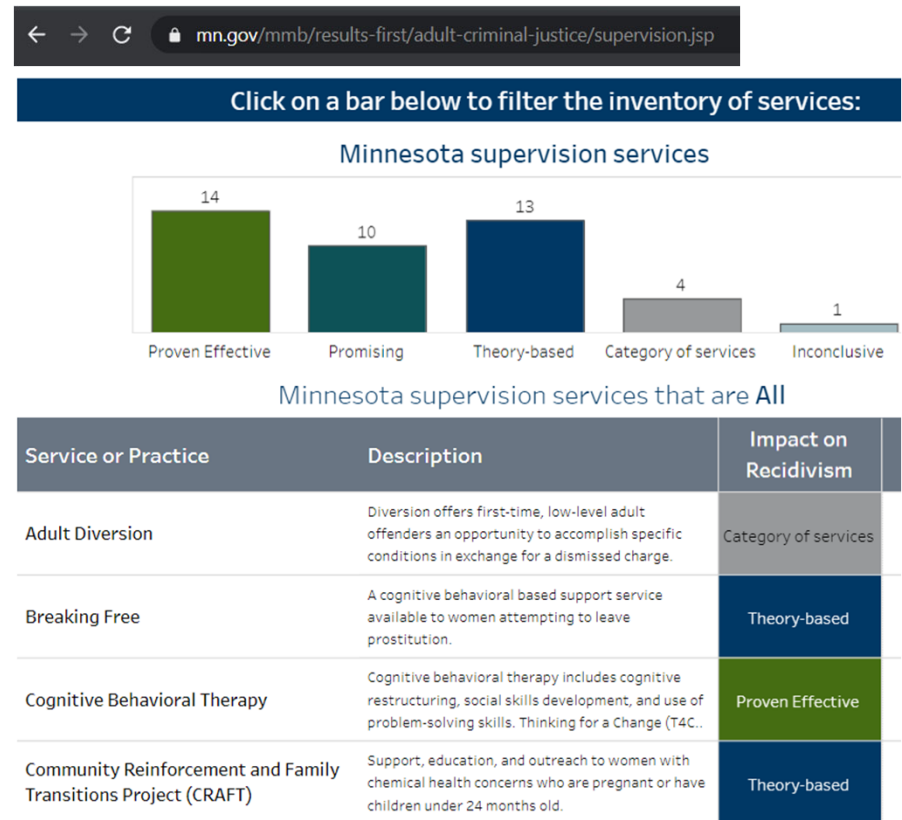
mn.gov/mmb/results-first/adult-criminal-justice/supervision.jsp

Click on a bar below to filter the inventory of services:

Minnesota supervision services

14
10
13
4
1

Proven Effective
Promising
Theory-based
Category of services
Inconclusive

Minnesota supervision services that are All

| Service or Practice | Description | Impact on Recidivism |
|---|---|---|
| Adult Diversion | Diversion offers first-time, low-level adult offenders an opportunity to accomplish specific conditions in exchange for a dismissed charge. | Category of services |
| Breaking Free | A cognitive behavioral based support service available to women attempting to leave prostitution. | Theory-based |
| Cognitive Behavioral Therapy | Cognitive behavioral therapy includes cognitive restructuring, social skills development, and use of problem-solving skills. Thinking for a Change (T4C.. | Proven Effective |
| Community Reinforcement and Family Transitions Project (CRAFT) | Support, education, and outreach to women with chemical health concerns who are pregnant or have children under 24 months old. | Theory-based |